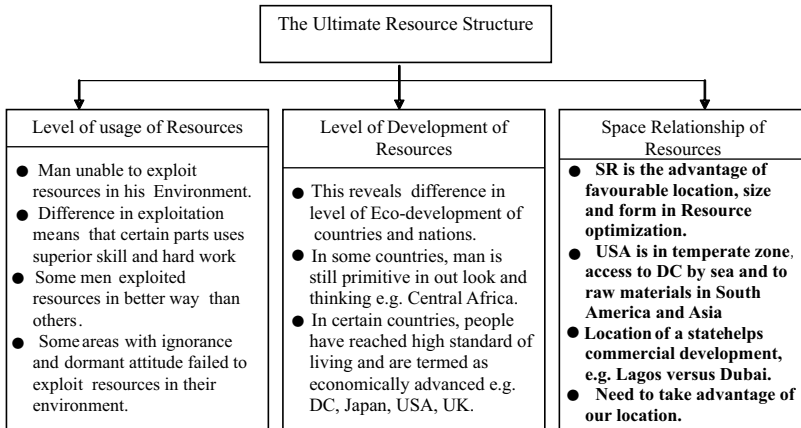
The Ultimate Resource Structure

Level of usage of Resources

- Man unable to exploit resources in his Environment.
- Difference in exploitation means that certain parts uses superior skill and hard work
- Some men exploited resources in better way than others.
- Some areas with ignorance and dormant attitude failed to exploit resources in their environment.

Level of Development of Resources

- This reveals difference in level of Eco-development of countries and nations.
- In some countries, man is still primitive in out look and thinking e.g. Central Africa.
- In certain countries, people have reached high standard of living and are termed as economically advanced e.g. DC, Japan, USA, UK.

Space Relationship of Resources

- **SR is the advantage of favourable location, size and form in Resource optimization.**
- **USA is in temperate zone, access to DC by sea and to raw materials in South America and Asia**
- **Location of a statehelps commercial development, e.g. Lagos versus Dubai.**
- **Need to take advantage of our location.**